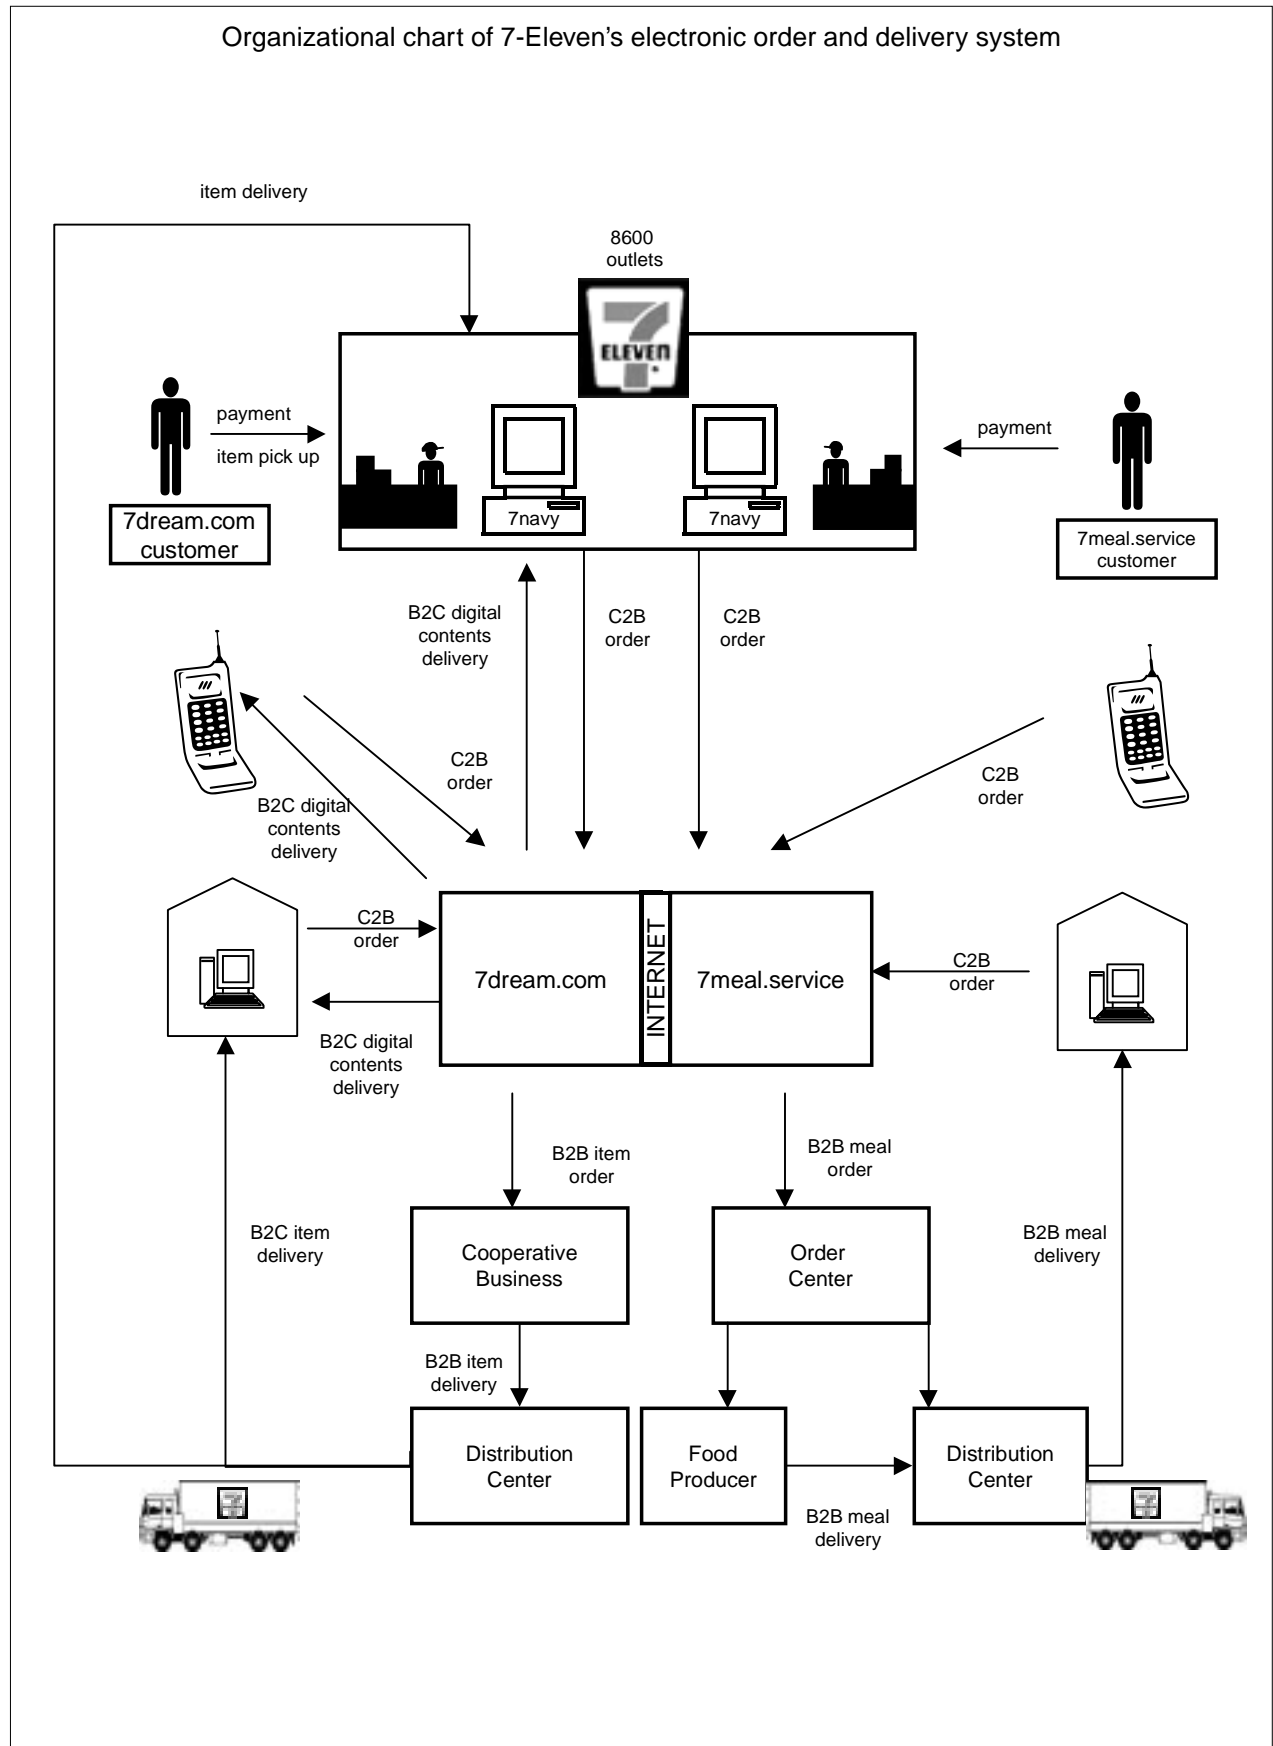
Organizational chart of 7-Eleven's electronic order and delivery system

item delivery

8600 outlets

ELEVEN

payment

item pick up

7dream.com customer

7navy

7navy

payment

7meal.service customer

B2C digital contents delivery

C2B order

C2B order

C2B order

B2C digital contents delivery

C2B order

C2B order

7dream.com

INTERNET

7meal.service

C2B order

B2C digital contents delivery

B2B item order

B2B meal order

B2C item delivery

Cooperative Business

Order Center

B2B meal delivery

B2B item delivery

Distribution Center

Food Producer

Distribution Center

B2B meal delivery